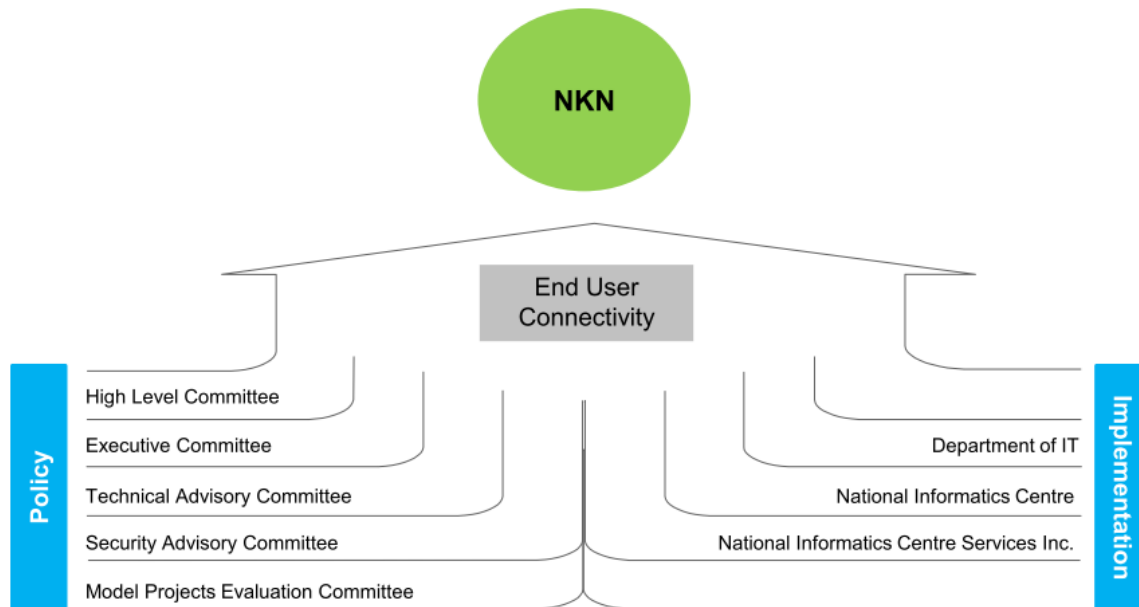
NKN

End User Connectivity

Policy

High Level Committee

Executive Committee

Technical Advisory Committee

Security Advisory Committee

Model Projects Evaluation Committee

Implementation

Department of IT

National Informatics Centre

National Informatics Centre Services Inc.